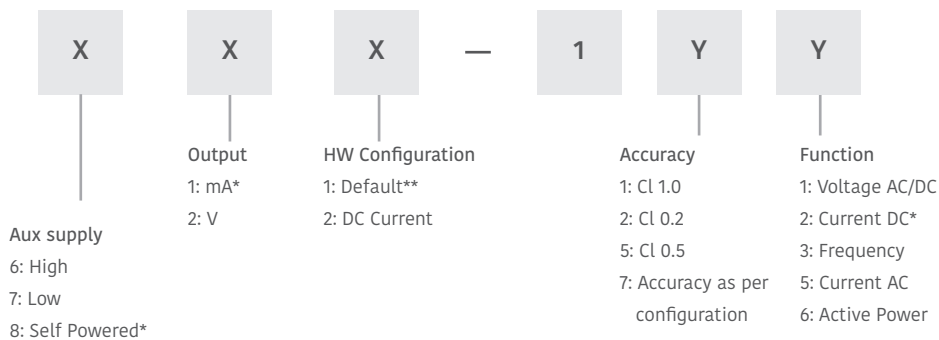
X X X — 1 Y Y

Output
1: mA*
2: V

HW Configuration
1: Default**
2: DC Current

Accuracy
1: Cl 1.0
2: Cl 0.2
5: Cl 0.5
7: Accuracy as per configuration

Function
1: Voltage AC/DC
2: Current DC*
3: Frequency
5: Current AC
6: Active Power

Aux supply
6: High
7: Low
8: Self Powered*